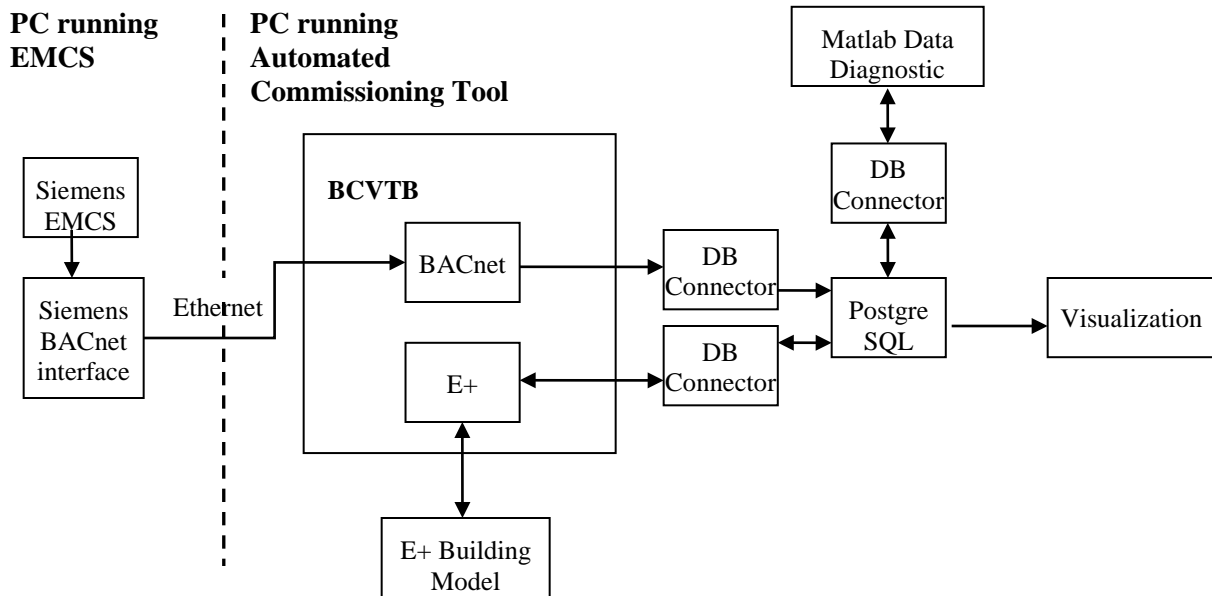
PC running EMCS

PC running Automated Commissioning Tool

Matlab Data Diagnostic

Siemens EMCS

Siemens BACnet interface

Ethernet

BCVTB

BACnet

E+

DB Connector

DB Connector

DB Connector

Postgre SQL

Visualization

E+ Building Model